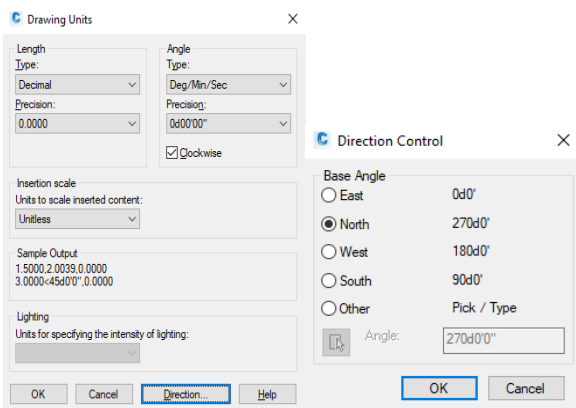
Drawing Units

Length
Type:
Decimal
Precision:
0.0000

Angle
Type:
Deg/Min/Sec
Precision:
0d00'00"
Clockwise

Insertion scale
Units to scale inserted content:
Unitless

Sample Output
1.5000,2.0039,0.0000
3.0000<45d0'0",0.0000

Lighting
Units for specifying the intensity of lighting:

OK
Cancel
Direction...
Help

Direction Control

Base Angle
East 0d0'
North 270d0'
West 180d0'
South 90d0'
Other Pick / Type
Angle: 270d0'0"

OK
Cancel